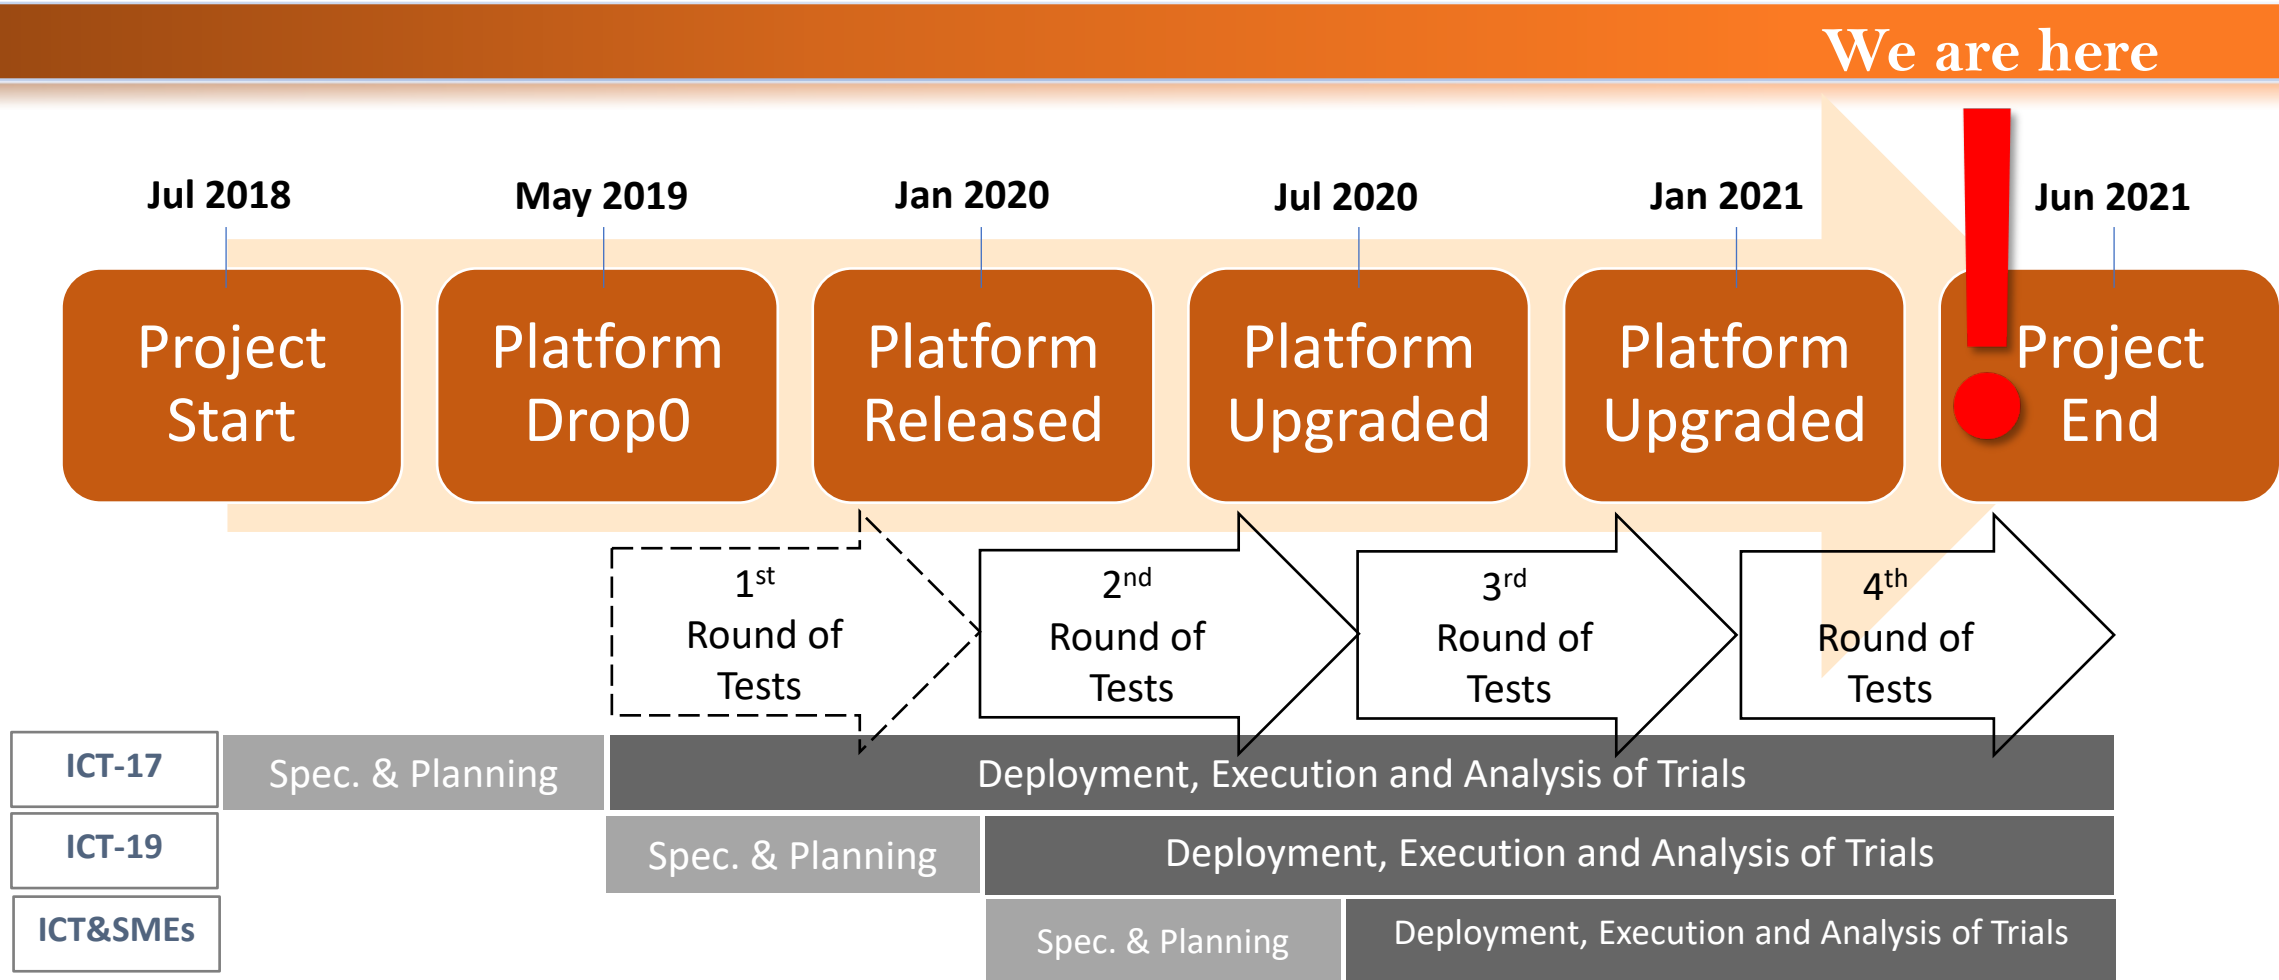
We are here

Jul 2018

Project Start

May 2019

Platform Drop0

Jan 2020

Platform Released

Jul 2020

Platform Upgraded

Jan 2021

Platform Upgraded

Jun 2021

Project End

!

$1^{st}$ Round of Tests

$2^{nd}$ Round of Tests

$3^{rd}$ Round of Tests

$4^{th}$ Round of Tests

| ICT-17 | Spec. & Planning | Deployment, Execution and Analysis of Trials |
|---|---|---|
| ICT-19 | Spec. & Planning | Deployment, Execution and Analysis of Trials |
| ICT&SMEs | Spec. & Planning | Deployment, Execution and Analysis of Trials |